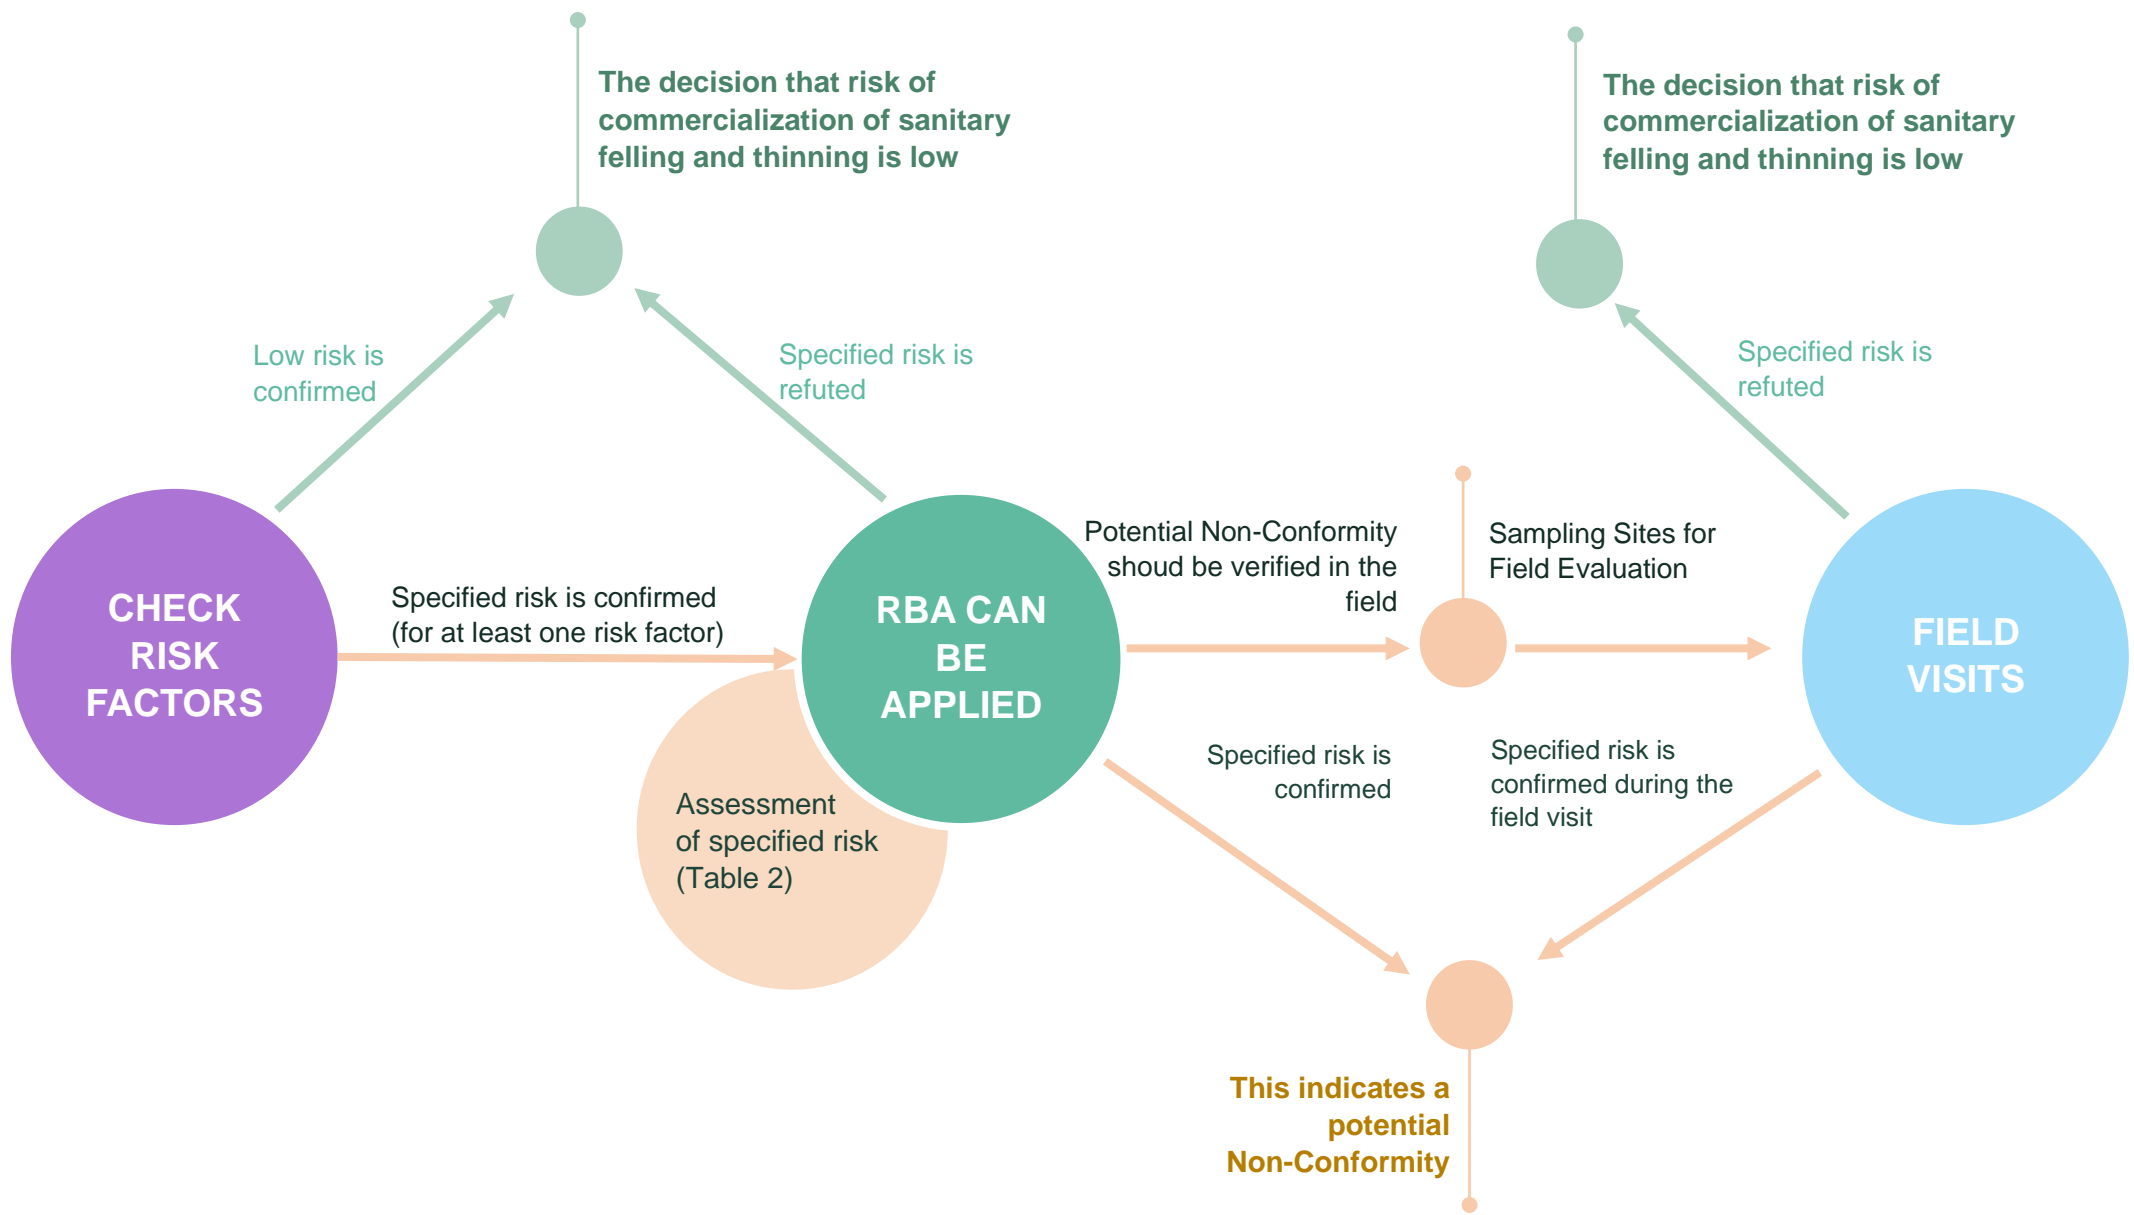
The decision that risk of commercialization of sanitary felling and thinning is low

The decision that risk of commercialization of sanitary felling and thinning is low

Low risk is confirmed

Specified risk is refuted

Specified risk is refuted

CHECK RISK FACTORS

Specified risk is confirmed (for at least one risk factor)

RBA CAN BE APPLIED

Potential Non-Conformity shoud be verified in the field

Sampling Sites for Field Evaluation

FIELD VISITS

Assessment of specified risk (Table 2)

Specified risk is confirmed

Specified risk is confirmed during the field visit

This indicates a potential Non-Conformity